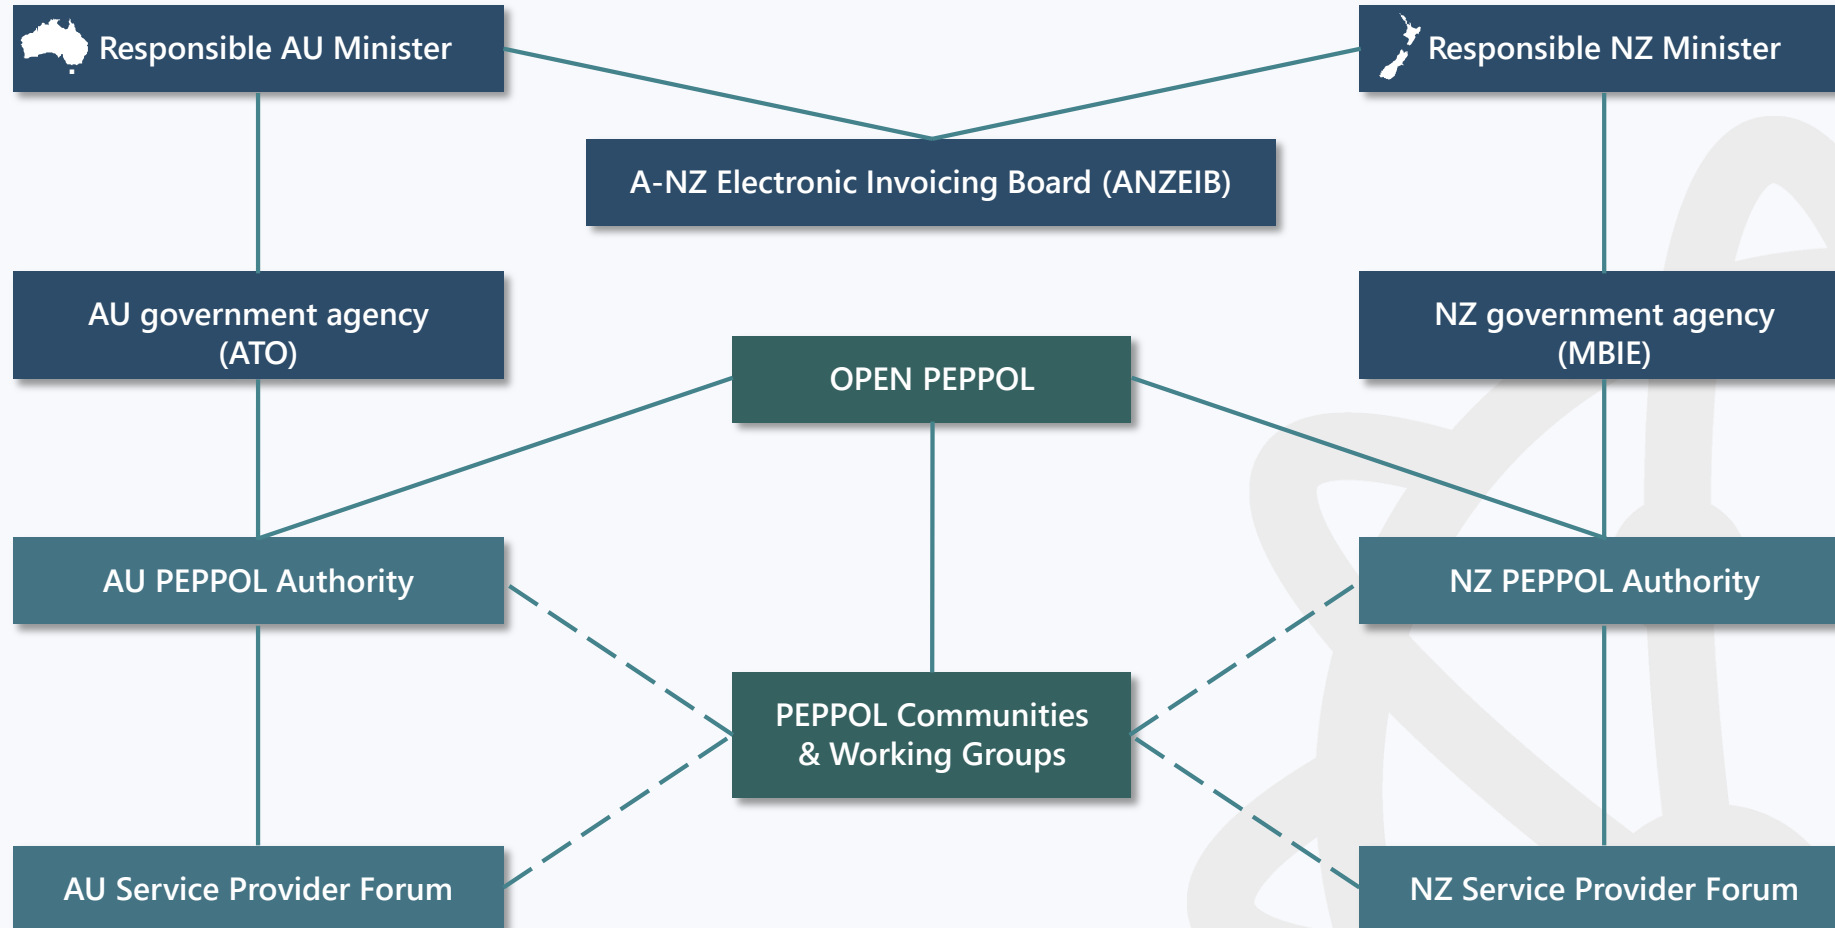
Responsible AU Minister

Responsible NZ Minister

A-NZ Electronic Invoicing Board (ANZEIB)

AU government agency (ATO)

NZ government agency (MBIE)

OPEN PEPPOL

AU PEPPOL Authority

NZ PEPPOL Authority

PEPPOL Communities & Working Groups

AU Service Provider Forum

NZ Service Provider Forum